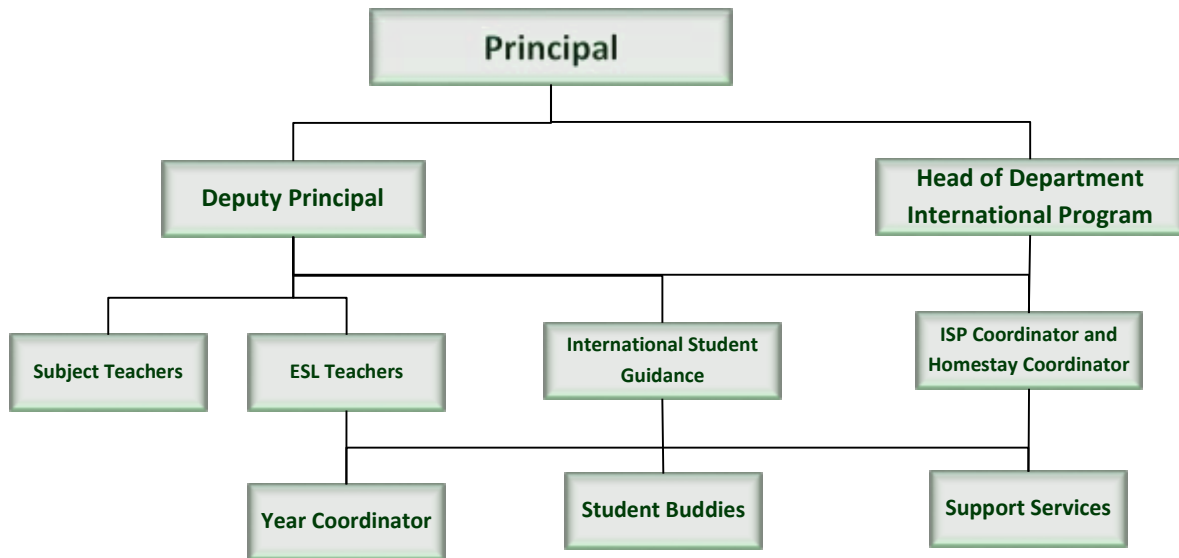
Principal

Deputy Principal

Head of Department International Program

Subject Teachers

ESL Teachers

International Student Guidance

ISP Coordinator and Homestay Coordinator

Year Coordinator

Student Buddies

Support Services